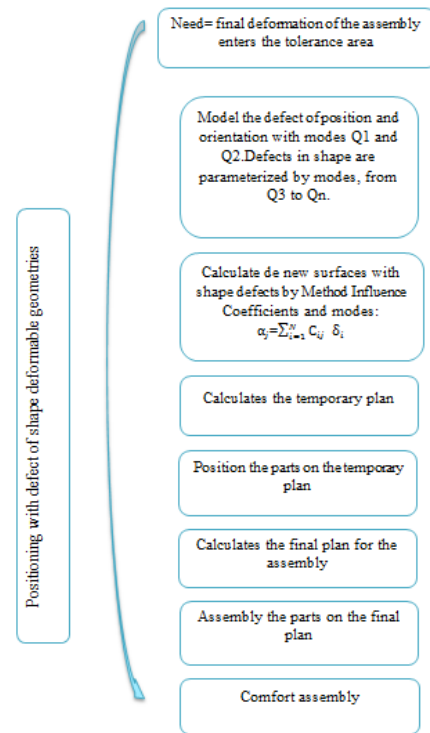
Positioning with defect of shape deformable geometries

Need= final deformation of the assembly enters the tolerance area

Model the defect of position and orientation with modes Q1 and Q2.Defects in shape are parameterized by modes, from Q3 to Qn.

Calculate de new surfaces with shape defects by Method Influence Coefficients and modes: $\alpha_j=\sum_{i=1}^{N} C_{ij}\ \delta_i$

Calculates the temporary plan

Position the parts on the temporary plan

Calculates the final plan for the assembly

Assembly the parts on the final plan

Comfort assembly